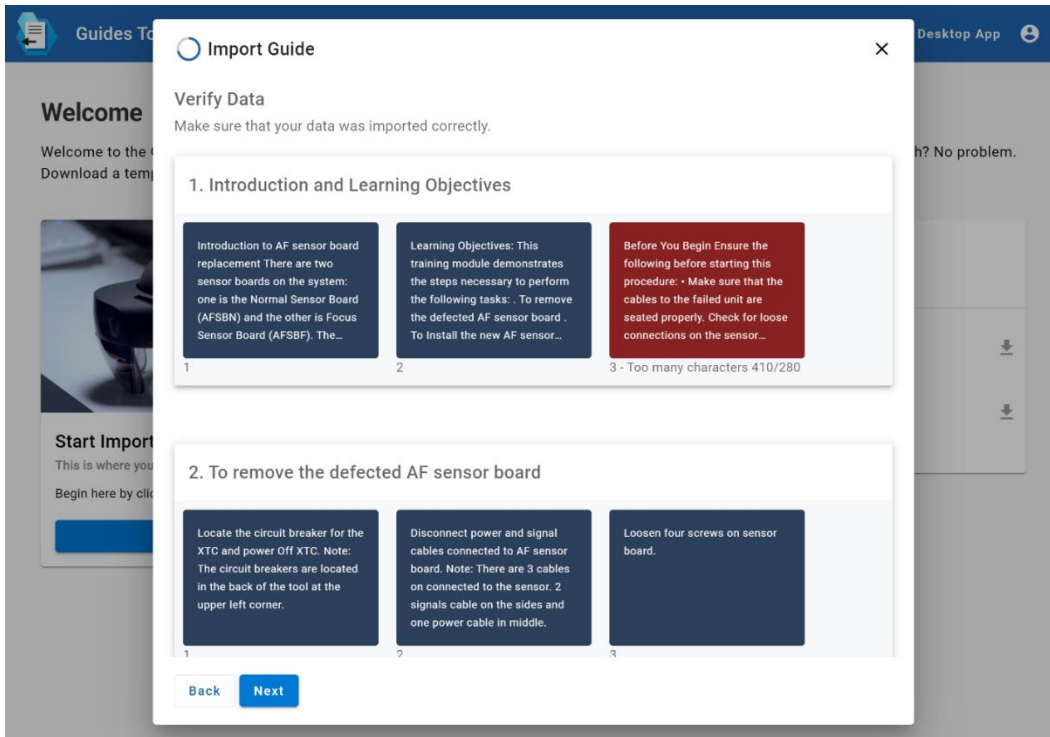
Guides To

Desktop App

Welcome

Welcome to the

Download a temp

h? No problem.

Start Import

This is where you

Begin here by cli

Import Guide

Verify Data

Make sure that your data was imported correctly.

1. Introduction and Learning Objectives

Introduction to AF sensor board replacement There are two sensor boards on the system: one is the Normal Sensor Board (AFSBN) and the other is Focus Sensor Board (AFSBF). The...

1

Learning Objectives: This training module demonstrates the steps necessary to perform the following tasks: . To remove the defected AF sensor board . To Install the new AF sensor...

2

Before You Begin Ensure the following before starting this procedure: • Make sure that the cables to the failed unit are seated properly. Check for loose connections on the sensor...

3 - Too many characters 410/280

2. To remove the defected AF sensor board

Locate the circuit breaker for the XTC and power Off XTC. Note: The circuit breakers are located in the back of the tool at the upper left corner.

1

Disconnect power and signal cables connected to AF sensor board. Note: There are 3 cables on connected to the sensor. 2 signals cable on the sides and one power cable in middle.

2

Loosen four screws on sensor board.

3

Back

Next